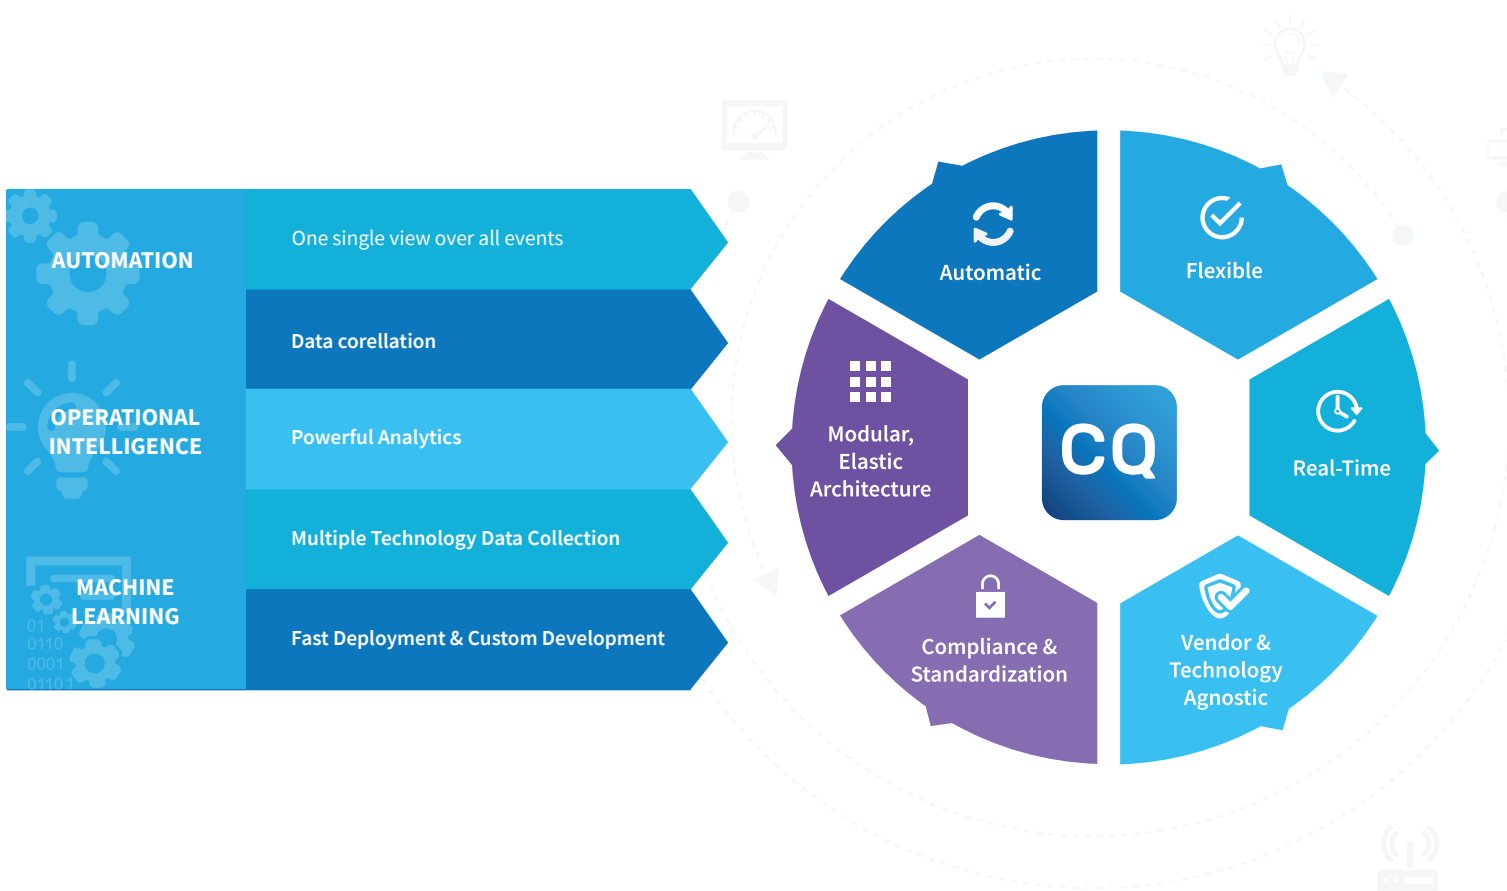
AUTOMATION

OPERATIONAL INTELLIGENCE

MACHINE LEARNING

01
0110
0001
01101

One single view over all events

Data corellation

Powerful Analytics

Multiple Technology Data Collection

Fast Deployment & Custom Development

Automatic

Flexible

Modular, Elastic Architecture

CQ

Real-Time

Compliance & Standardization

Vendor & Technology Agnostic